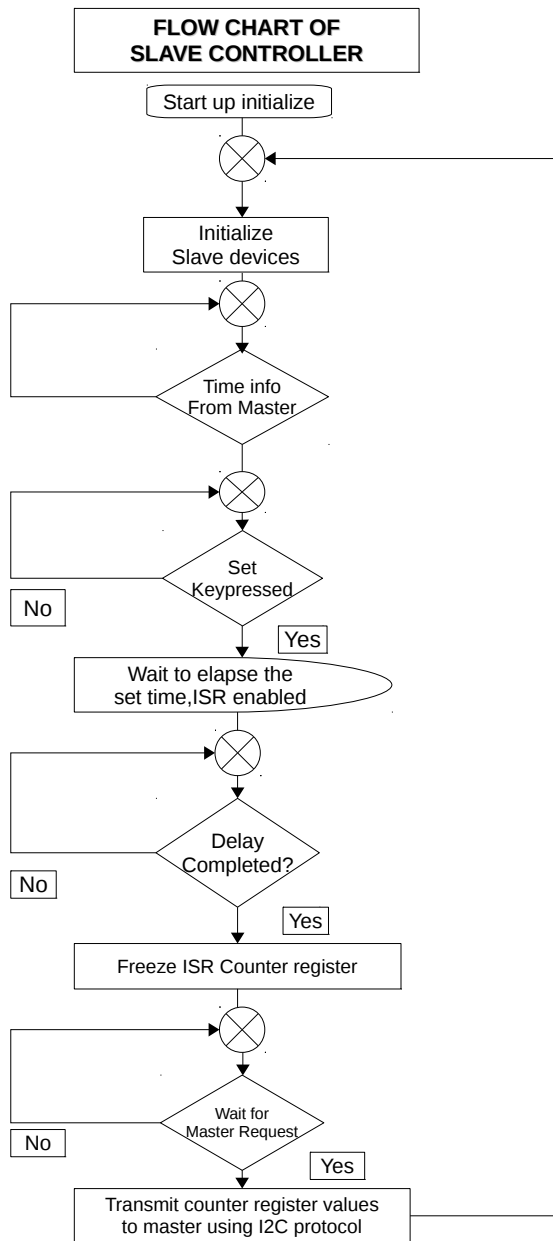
FLOW CHART OF SLAVE CONTROLLER

Start up initialize

Initialize Slave devices

Time info From Master

Set Keypressed

No

Yes

Wait to elapse the set time,ISR enabled

Delay Completed?

No

Yes

Freeze ISR Counter register

Wait for Master Request

No

Yes

Transmit counter register values to master using I2C protocol